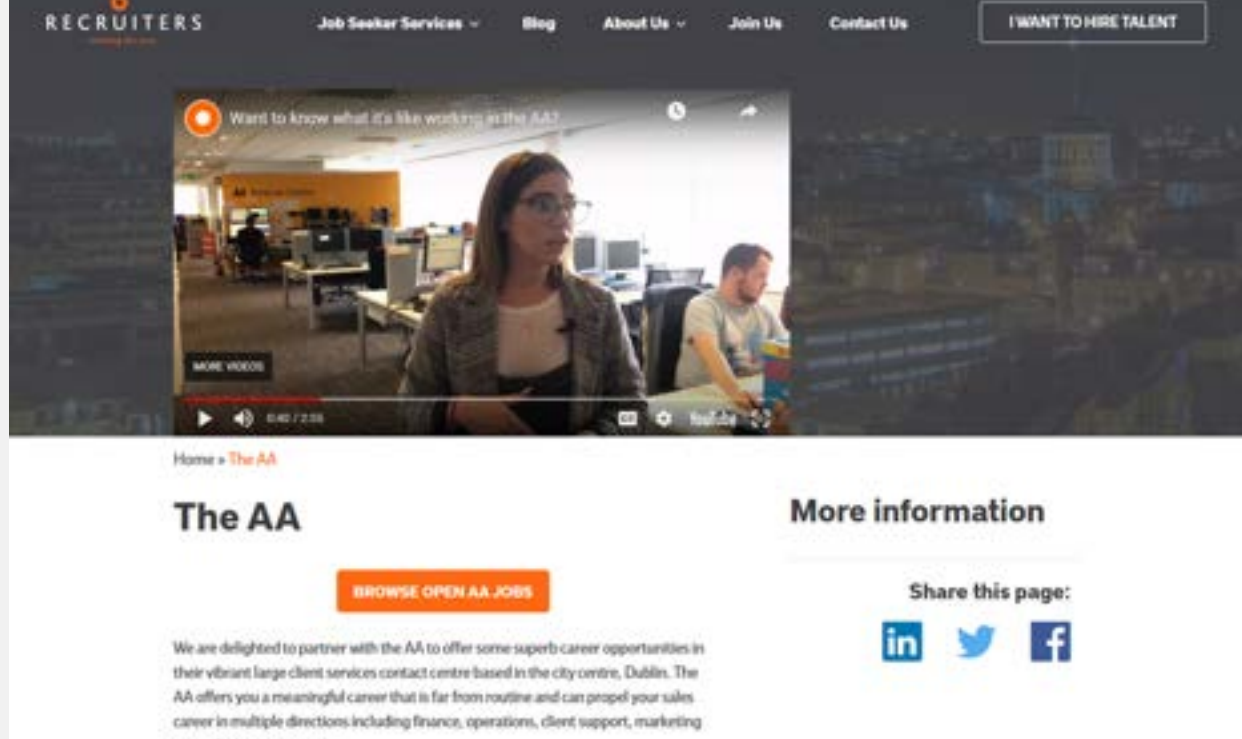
RECRUITERS
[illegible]

Job Seeker Services
Blog
About Us
Join Us
Contact Us
I WANT TO HIRE TALENT

Want to know what it's like working in the AA?

MORE VIDEOS

0:40 / 2:55

YouTube

Home » The AA

The AA

BROWSE OPEN AA JOBS

We are delighted to partner with the AA to offer some superb career opportunities in their vibrant large client services contact centre based in the city centre, Dublin. The AA offers you a meaningful career that is far from routine and can propel your sales career in multiple directions including finance, operations, client support, marketing

More information

Share this page:

in